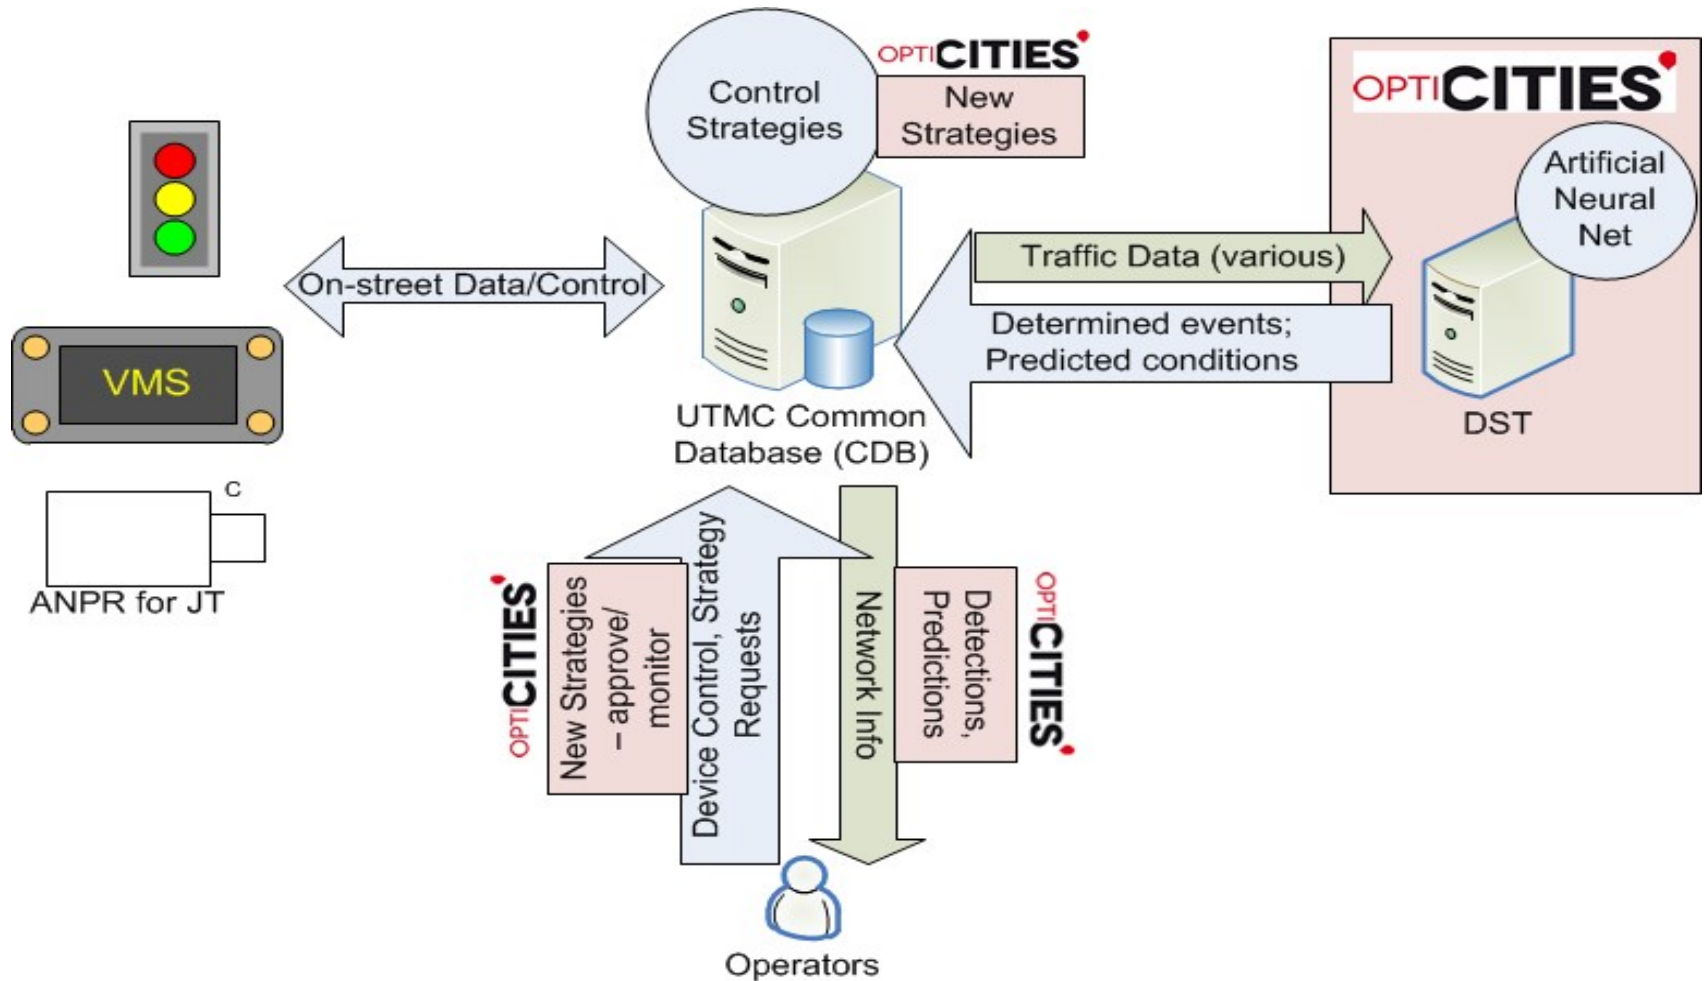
Control Strategies

OPTICITIES

New Strategies

OPTICITIES

Artificial Neural Net

VMS

On-street Data/Control

Traffic Data (various)

Determined events; Predicted conditions

UTMC Common Database (CDB)

DST

C

ANPR for JT

OPTICITIES

New Strategies – approve/ monitor

Device Control, Strategy Requests

Network Info

Detections, Predictions

OPTICITIES

Operators